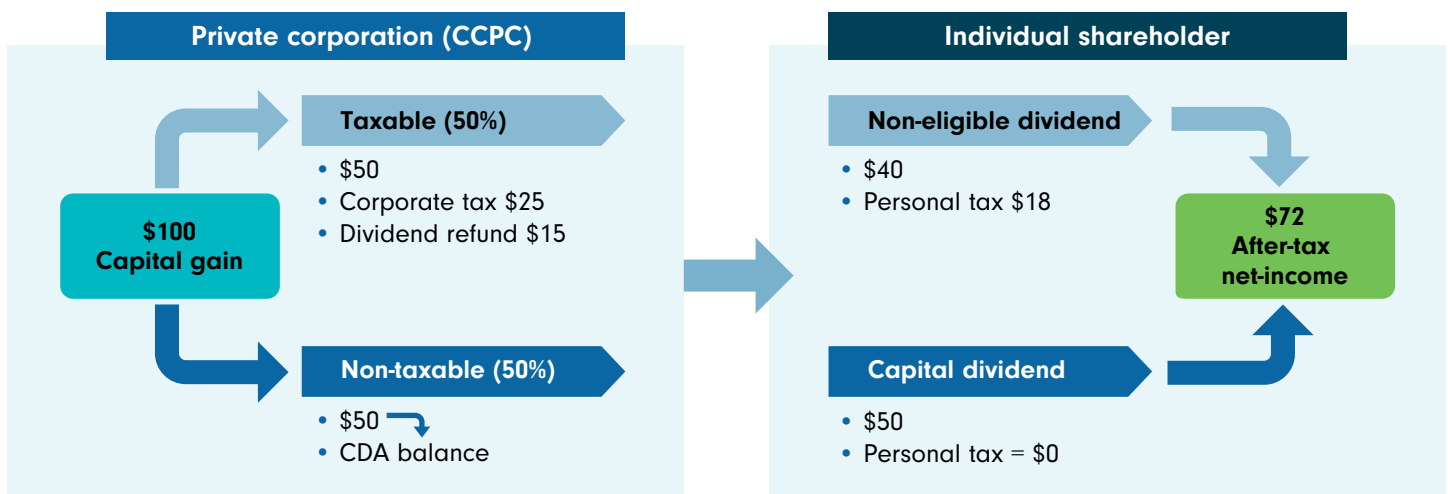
Private corporation (CCPC)

$100
Capital gain

Taxable (50%)

• $50
• Corporate tax $25
• Dividend refund $15

Non-taxable (50%)

• $50
• CDA balance

Individual shareholder

Non-eligible dividend

• $40
• Personal tax $18

Capital dividend

• $50
• Personal tax = $0

$72
After-tax
net-income